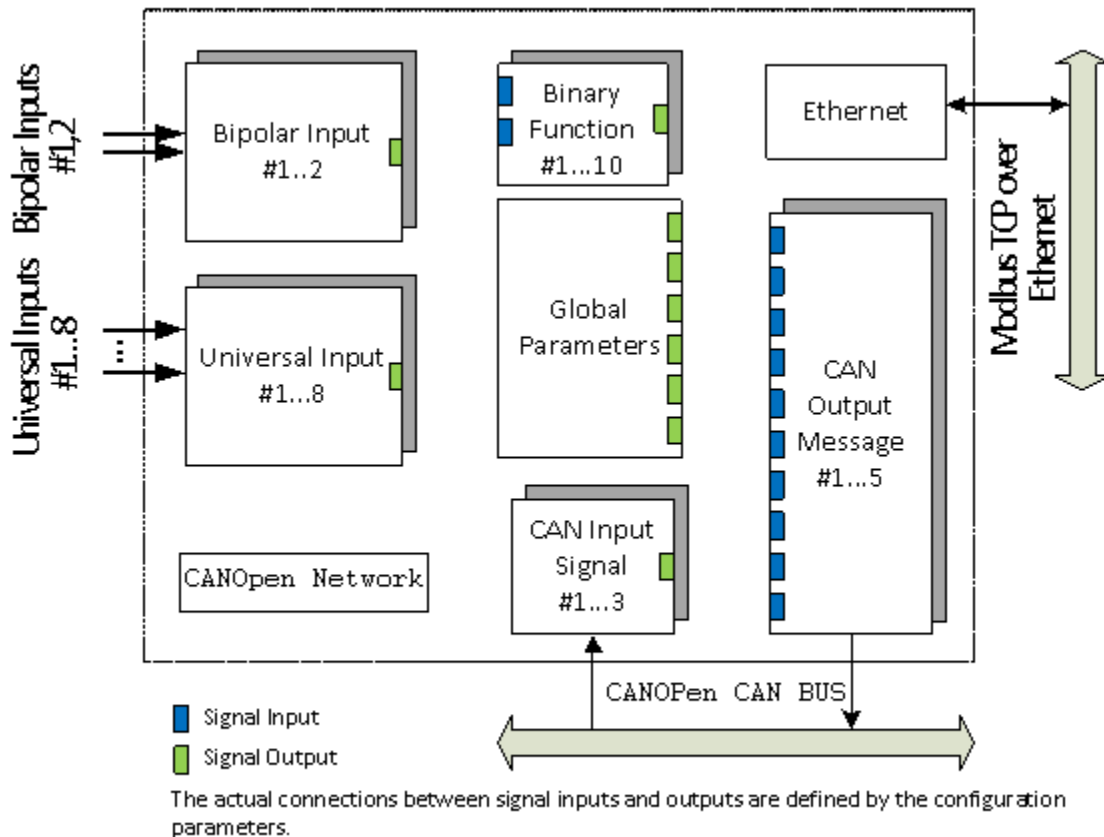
Bipolar Inputs #1,2

Universal Inputs #1...8

Bipolar Input #1..2

Universal Input #1...8

Binary Function #1...10

Global Parameters

CAN Input Signal #1...3

Ethernet

CAN Output Message #1...5

Modbus TCP over Ethernet

CANOpen Network

CANOPen CAN BUS

Signal Input

Signal Output

The actual connections between signal inputs and outputs are defined by the configuration parameters.